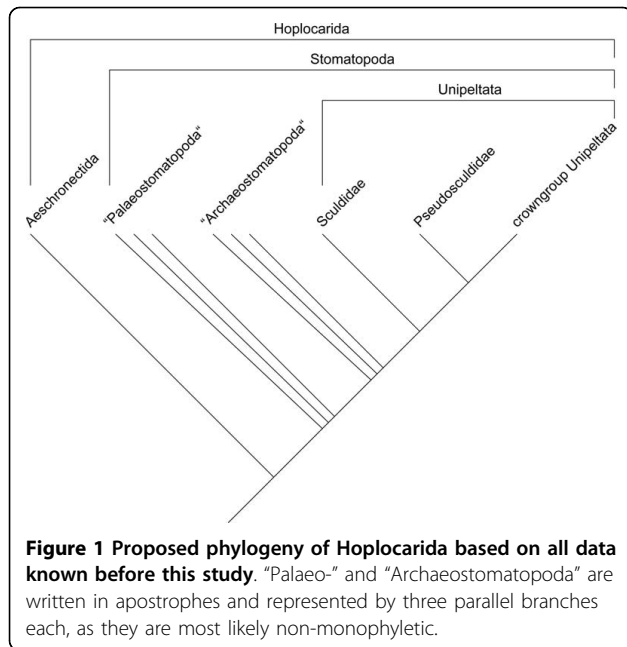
Hoplocarida

Stomatopoda

Unipeltata

Aeschronectida

"Palaeostomatopoda"

"Archaeostomatopoda"

Sculdidae

Pseudosculdidae

crowngroup Unipeltata

**Figure 1 Proposed phylogeny of Hoplocarida based on all data known before this study**. "Palaeo-" and "Archaeostomatopoda" are written in apostrophes and represented by three parallel branches each, as they are most likely non-monophyletic.